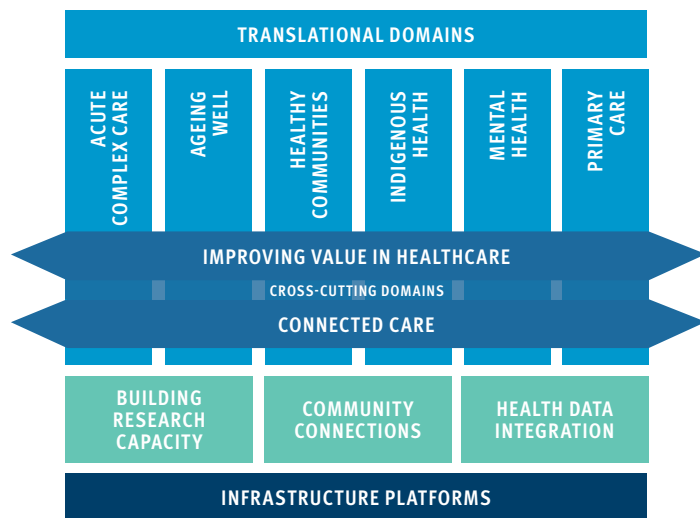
TRANSLATIONAL DOMAINS

ACUTE COMPLEX CARE

AGEING WELL

HEALTHY COMMUNITIES

INDIGENOUS HEALTH

MENTAL HEALTH

PRIMARY CARE

IMPROVING VALUE IN HEALTHCARE

CROSS-CUTTING DOMAINS

CONNECTED CARE

BUILDING RESEARCH CAPACITY

COMMUNITY CONNECTIONS

HEALTH DATA INTEGRATION

INFRASTRUCTURE PLATFORMS